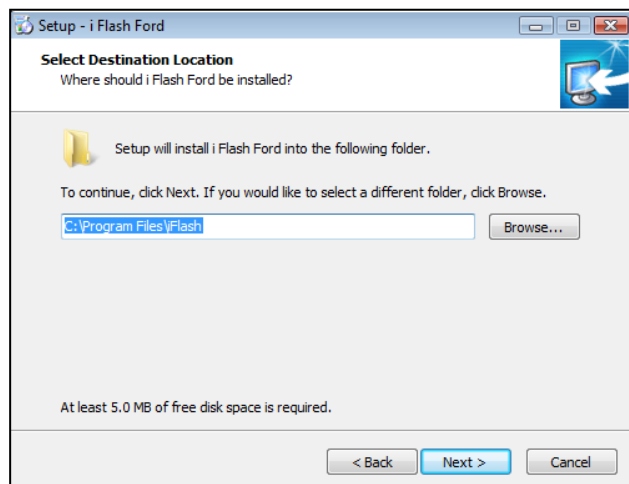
Setup - i Flash Ford

Select Destination Location
Where should i Flash Ford be installed?

Setup will install i Flash Ford into the following folder.

To continue, click Next. If you would like to select a different folder, click Browse.

C:\Program Files\iFlash

Browse...

At least 5.0 MB of free disk space is required.

< Back
Next >
Cancel